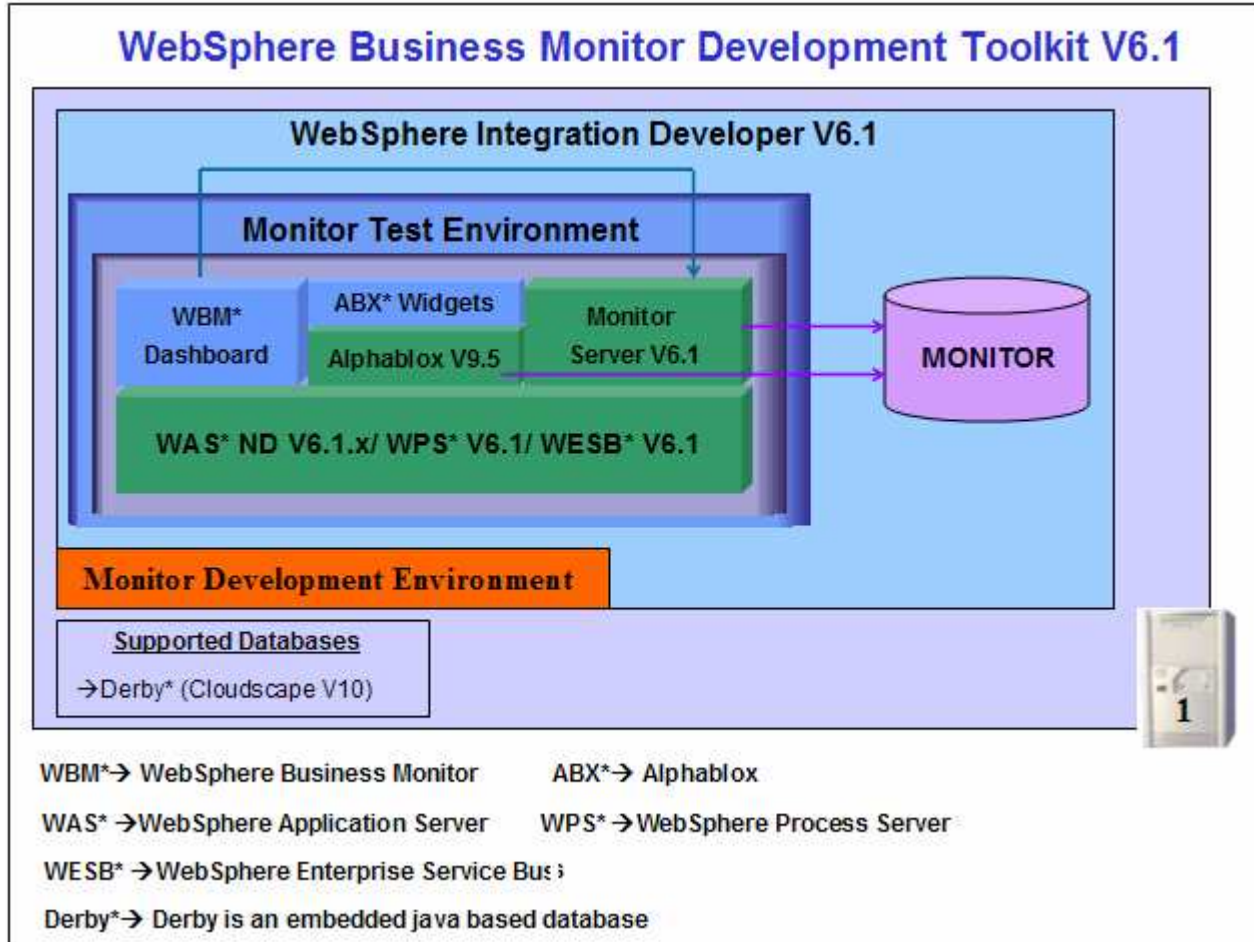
WebSphere Business Monitor Development Toolkit V6.1

WebSphere Integration Developer V6.1

Monitor Test Environment

WBM* Dashboard

ABX* Widgets

Alphablox V9.5

Monitor Server V6.1

MONITOR

WAS* ND V6.1.x/ WPS* V6.1/ WESB* V6.1

Monitor Development Environment

Supported Databases

→Derby* (Cloudscape V10)

1

WBM*→ WebSphere Business Monitor ABX*→ Alphablox

WAS* →WebSphere Application Server WPS* →WebSphere Process Server

WESB* →WebSphere Enterprise Service Bus

Derby*→ Derby is an embedded java based database